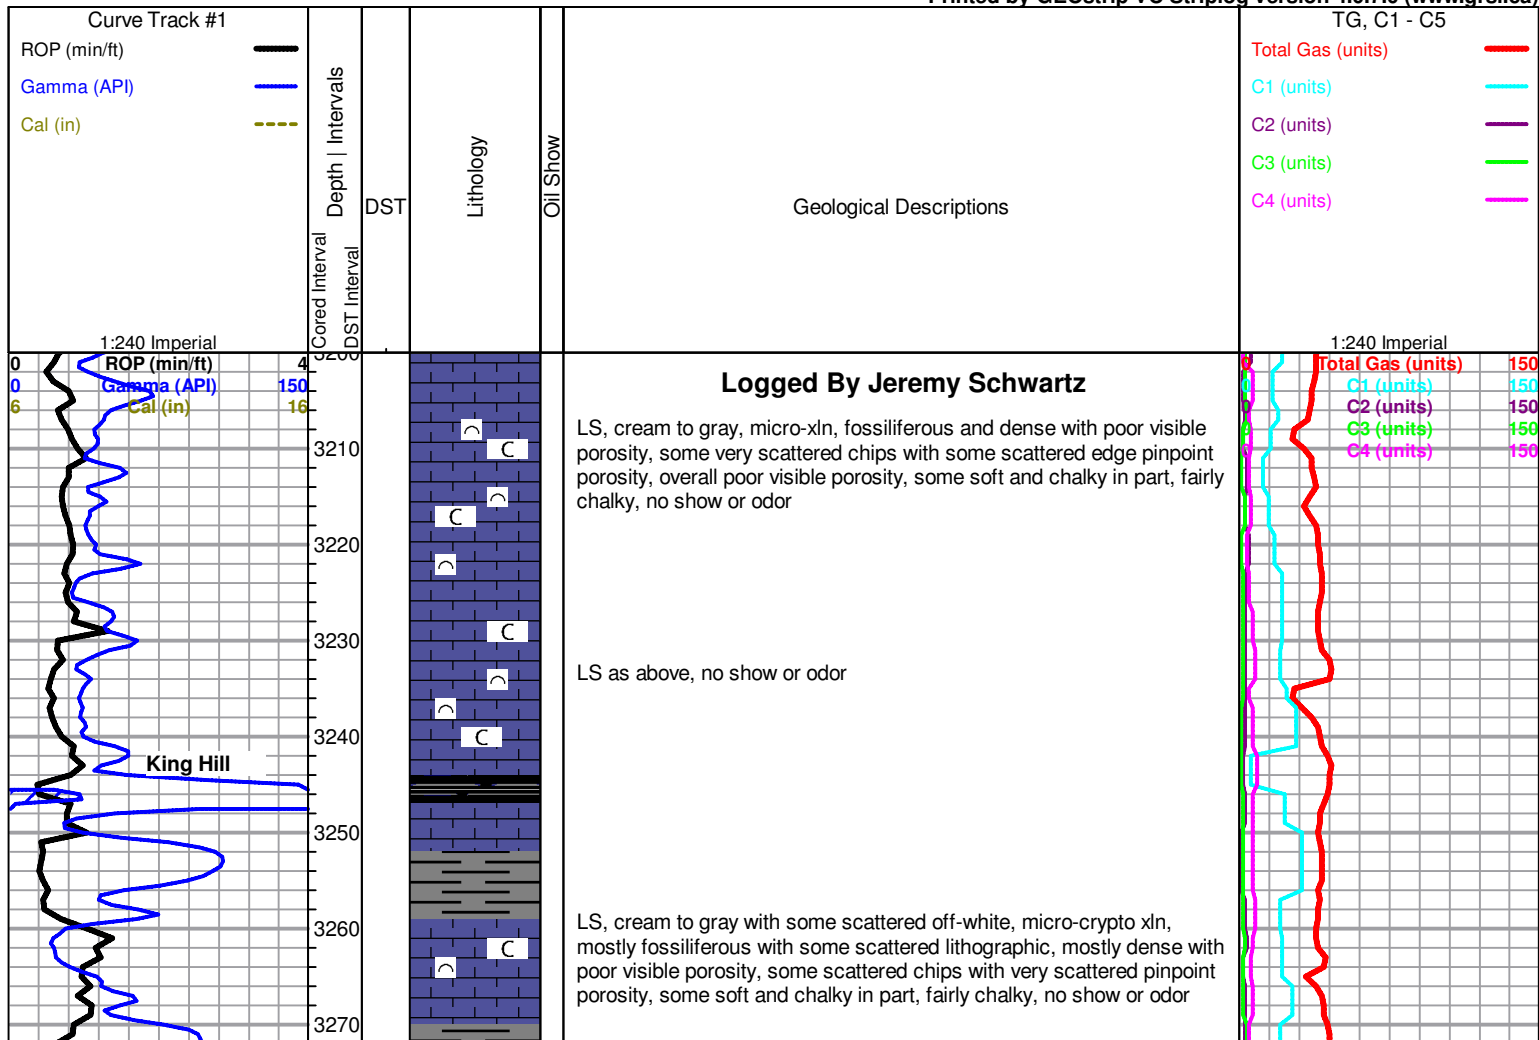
Curve Track #1
ROP (min/ft)
Gamma (API)
Cal (in)
1:240 Imperial

Depth | Intervals
Cored Interval
DST Interval

DST

Lithology

Oil Show

Geological Descriptions

TG, C1 - C5
Total Gas (units)
C1 (units)
C2 (units)
C3 (units)
C4 (units)
1:240 Imperial

| 0 | ROP (min/ft) | 4 |
|---|---|---|
| 0 | Gamma (API) | 150 |
| 6 | Cal (in) | 16 |

3200
3210
3220
3230
3240
3250
3260
3270

King Hill

Logged By Jeremy Schwartz

LS, cream to gray, micro-xln, fossiliferous and dense with poor visible porosity, some very scattered chips with some scattered edge pinpoint porosity, overall poor visible porosity, some soft and chalky in part, fairly chalky, no show or odor

LS as above, no show or odor

LS, cream to gray with some scattered off-white, micro-crypto xln, mostly fossiliferous with some scattered lithographic, mostly dense with poor visible porosity, some scattered chips with very scattered pinpoint porosity, some soft and chalky in part, fairly chalky, no show or odor

| Total Gas (units) | 150 |
|---|---|
| C1 (units) | 150 |
| C2 (units) | 150 |
| C3 (units) | 150 |
| C4 (units) | 150 |